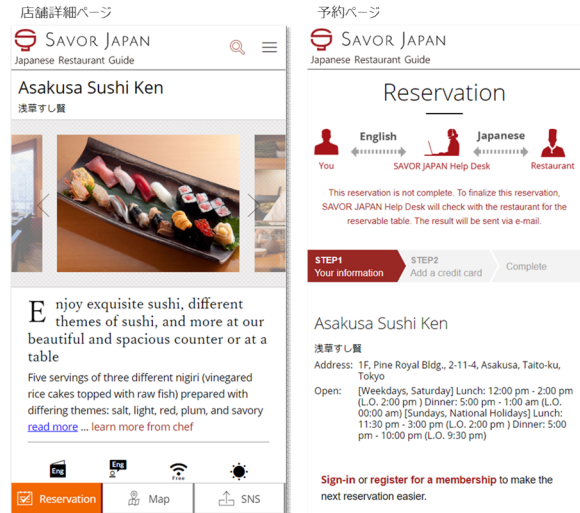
店舗詳細ページ

SAVOR JAPAN
Japanese Restaurant Guide

Asakusa Sushi Ken
浅草すし賢

Enjoy exquisite sushi, different themes of sushi, and more at our beautiful and spacious counter or at a table

Five servings of three different nigiri (vinegared rice cakes topped with raw fish) prepared with differing themes: salt, light, red, plum, and savory
read more ... learn more from chef

Eng
Eng
Free

Reservation
Map
SNS

予約ページ

SAVOR JAPAN
Japanese Restaurant Guide

Reservation

English
Japanese
You
SAVOR JAPAN Help Desk
Restaurant

This reservation is not complete. To finalize this reservation, SAVOR JAPAN Help Desk will check with the restaurant for the reservable table. The result will be sent via e-mail.

STEP1
Your information
STEP2
Add a credit card
Complete

Asakusa Sushi Ken
浅草すし賢

Address: 1F, Pine Royal Bldg., 2-11-4, Asakusa, Taito-ku, Tokyo

Open: [Weekdays, Saturday] Lunch: 12:00 pm - 2:00 pm (L.O. 2:00 pm ) Dinner: 5:00 pm - 1:00 am (L.O. 00:00 am) [Sundays, National Holidays] Lunch: 11:30 pm - 3:00 pm (L.O. 2:00 pm ) Dinner: 5:00 pm - 10:00 pm (L.O. 9:30 pm)

Sign-in or register for a membership to make the next reservation easier.